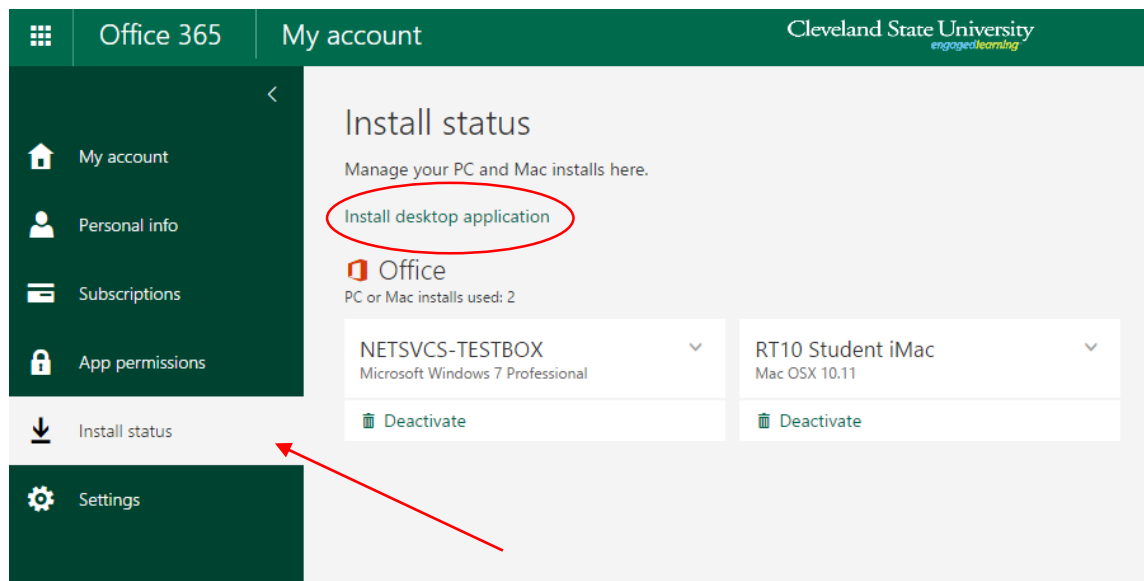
Office 365

My account

Cleveland State University
engagedlearning

My account

Personal info

Subscriptions

App permissions

Install status

Settings

Install status

Manage your PC and Mac installs here.

Install desktop application

Office
PC or Mac installs used: 2

NETSVCS-TESTBOX
Microsoft Windows 7 Professional

Deactivate

RT10 Student iMac
Mac OSX 10.11

Deactivate